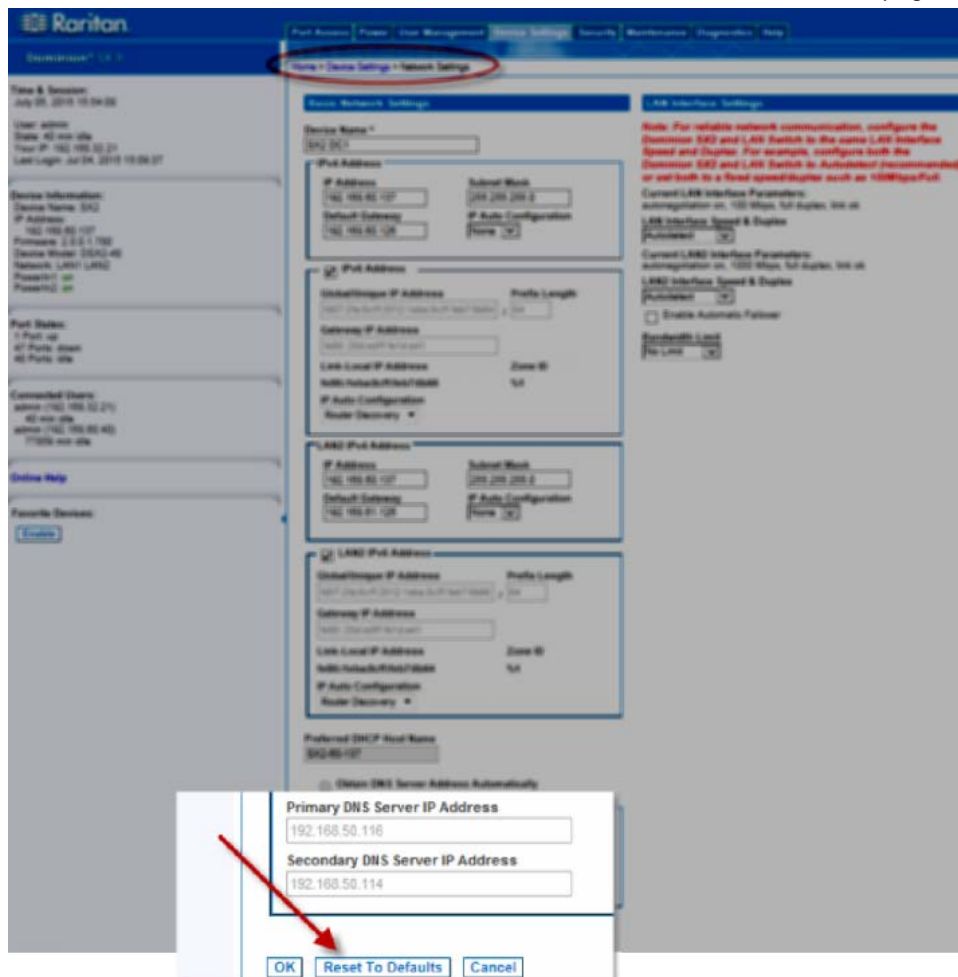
Raritan

Port Access | Power | User Management | Device Settings | Security | Maintenance | Diagnostics | Help

Home > Device Settings > Network Settings

Time & Session:
July 05, 2015 15:04:00

User: admin
State: 42 min idle
Your IP: 192.168.32.21
Last Login: Jul 04, 2015 15:09:37

Device Information:
Device Name: SX2
IP Address:
192.168.60.107
Firmware: 2.5.0.1.700
Device Model: DSX2-48
Network: LAN1 LAN2
PowerIn1: on
PowerIn2: on

Port States:
1 Port: up
47 Ports: down
48 Ports: idle

Connected Users:
admin (192.168.32.21)
42 min idle
admin (192.168.60.40)
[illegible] min idle

Online Help

Favorite Devices:
Enable

Basic Network Settings

Device Name *
SX2 DC1

IPv4 Address
IP Address
192.168.60.107
Subnet Mask
255.255.255.0
Default Gateway
192.168.60.126
IP Auto Configuration
None

IPv6 Address
Global/Unique IP Address
Prefix Length
Gateway IP Address
Link-Local IP Address
Zone ID
%1
IP Auto Configuration
Router Discovery

LAN2 IPv4 Address
IP Address
192.168.60.107
Subnet Mask
255.255.255.0
Default Gateway
192.168.61.126
IP Auto Configuration
None

LAN2 IPv6 Address
Global/Unique IP Address
Prefix Length
Gateway IP Address
Link-Local IP Address
Zone ID
%1
IP Auto Configuration
Router Discovery

Preferred DHCP Host Name
SX2-60-107

Obtain DNS Server Address Automatically

LAN Interface Settings

Note: For reliable network communication, configure the Dominion SX2 and LAN Switch to the same LAN Interface Speed and Duplex. For example, configure both the Dominion SX2 and LAN Switch to Autodetect (recommended) or set both to a fixed speed/duplex such as 100Mbps/Full.

Current LAN Interface Parameters:
autonegotiation on, 100 Mbps, full duplex, link ok

LAN Interface Speed & Duplex
Autodetect

Current LAN2 Interface Parameters:
autonegotiation on, 1000 Mbps, full duplex, link ok

LAN2 Interface Speed & Duplex
Autodetect

Enable Automatic Failover

Bandwidth Limit
No Limit

Primary DNS Server IP Address
192.168.50.116
Secondary DNS Server IP Address
192.168.50.114

OK | Reset To Defaults | Cancel